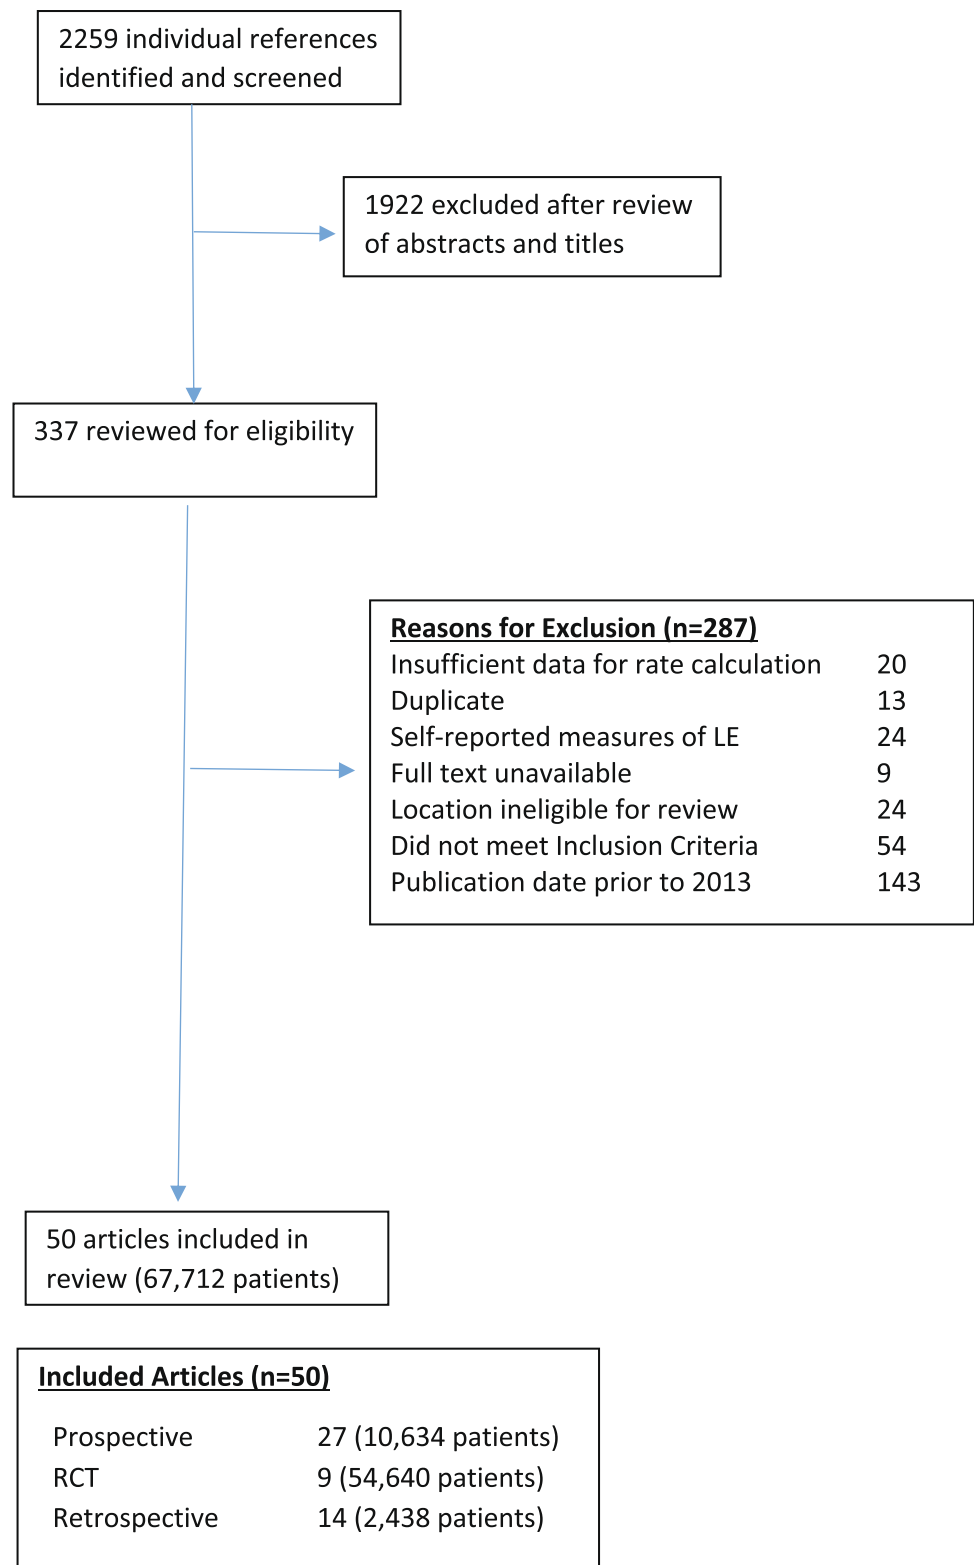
2259 individual references identified and screened

1922 excluded after review of abstracts and titles

337 reviewed for eligibility

Reasons for Exclusion (n=287)

| | |
|---|---|
| Insufficient data for rate calculation | 20 |
| Duplicate | 13 |
| Self-reported measures of LE | 24 |
| Full text unavailable | 9 |
| Location ineligible for review | 24 |
| Did not meet Inclusion Criteria | 54 |
| Publication date prior to 2013 | 143 |

50 articles included in review (67,712 patients)

Included Articles (n=50)

| | |
|---|---|
| Prospective | 27 (10,634 patients) |
| RCT | 9 (54,640 patients) |
| Retrospective | 14 (2,438 patients) |